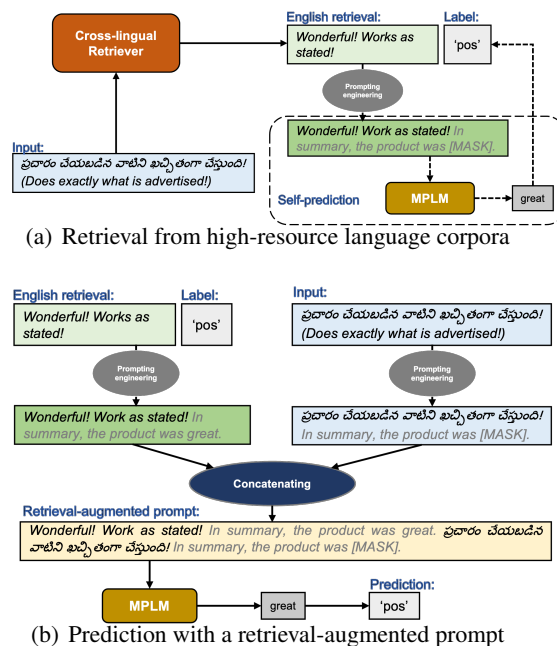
Cross-lingual Retriever

English retrieval:

Wonderful! Works as stated!

Label:

'pos'

Prompting engineering

Wonderful! Work as stated! In summary, the product was [MASK].

Input:

ప్రచారం చేయబడిన వాటిని ఖచ్చితంగా చేస్తుంది! (Does exactly what is advertised!)

Self-prediction

MPLM

great

(a) Retrieval from high-resource language corpora

English retrieval:

Wonderful! Works as stated!

Label:

'pos'

Input:

ప్రచారం చేయబడిన వాటిని ఖచ్చితంగా చేస్తుంది! (Does exactly what is advertised!)

Prompting engineering

Prompting engineering

Wonderful! Work as stated! In summary, the product was great.

ప్రచారం చేయబడిన వాటిని ఖచ్చితంగా చేస్తుంది! In summary, the product was [MASK].

Concatenating

Retrieval-augmented prompt:

Wonderful! Work as stated! In summary, the product was great. ప్రచారం చేయబడిన వాటిని ఖచ్చితంగా చేస్తుంది! In summary, the product was [MASK].

MPLM

great

Prediction:

'pos'

(b) Prediction with a retrieval-augmented prompt